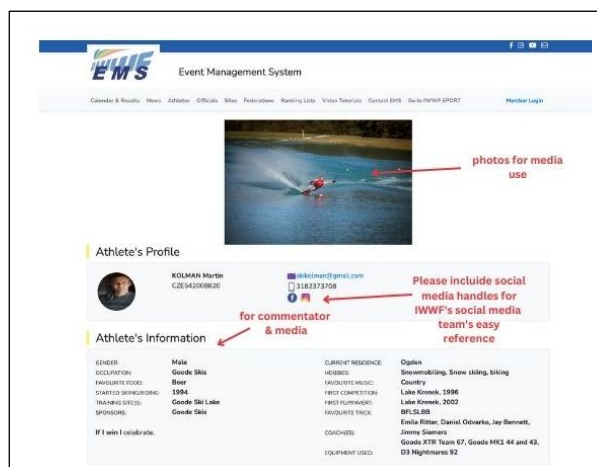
EMS

Event Management System

Calendar & Results News Athletes Officials Sites Federations Ranking Lists Video Tutorials Contact EMS Go to IWWF.SPORT Member Login

photos for media use

Athlete's Profile

KOLMAN Martin
CZE542009820

skikolman@gmail.com
3182373708

Please incluide social media handles for IWWF's social media team's easy reference

for commentator & media

Athlete's Information

GENDER: Male
OCCUPATION: Goode Skis
FAVOURITE FOOD: Beer
STARTED SKIING/RIDING: 1994
TRAINING SITE(S): Goode Ski Lake
SPONSORS: Goode Skis

If I win I celebrate.

CURRENT RESIDENCE: Ogden
HOBBIES: Snowmobiling, Snow skiing, biking
FAVOURITE MUSIC: Country
FIRST COMPETITION: Lake Krenek, 1996
FIRST PLACEMENT: Lake Krenek, 2002
FAVOURITE TRICK: BFLSLBB
COACH(ES): Emile Ritter, Daniel Odvarko, Jay Bennett, Jimmy Siemers
EQUIPMENT USED: Goode XTR Team 67, Goode MK1 44 and 43, D3 Nightmares 92